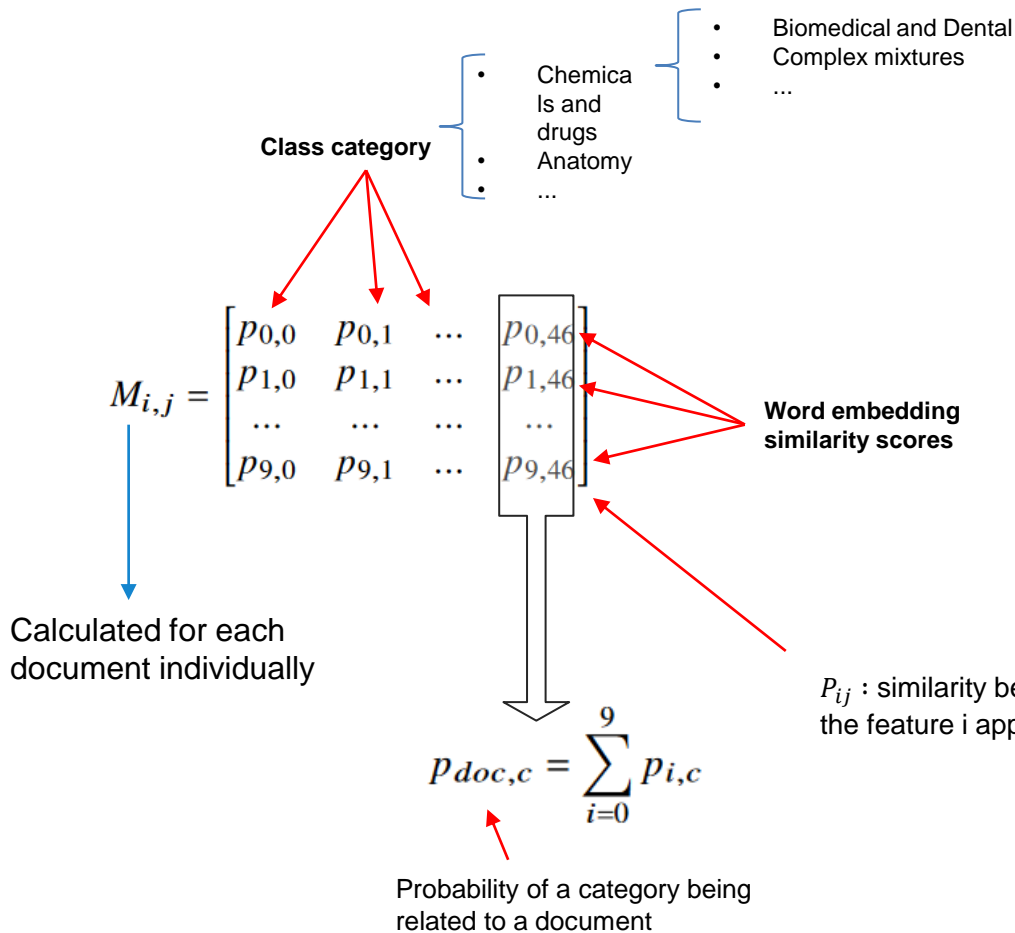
- Biomedical and Dental
- Complex mixtures
- ...

- Chemicals and drugs
- Anatomy
- ...

Class category

$M_{i,j} = \begin{bmatrix} p_{0,0} & p_{0,1} & \cdots & p_{0,46} \\ p_{1,0} & p_{1,1} & \cdots & p_{1,46} \\ \cdots & \cdots & \cdots & \cdots \\ p_{9,0} & p_{9,1} & \cdots & p_{9,46} \end{bmatrix}$

Word embedding similarity scores

Calculated for each document individually

$P_{ij}$ : similarity be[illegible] the feature i app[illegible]

$p_{doc,c} = \sum_{i=0}^{9} p_{i,c}$

Probability of a category being related to a document